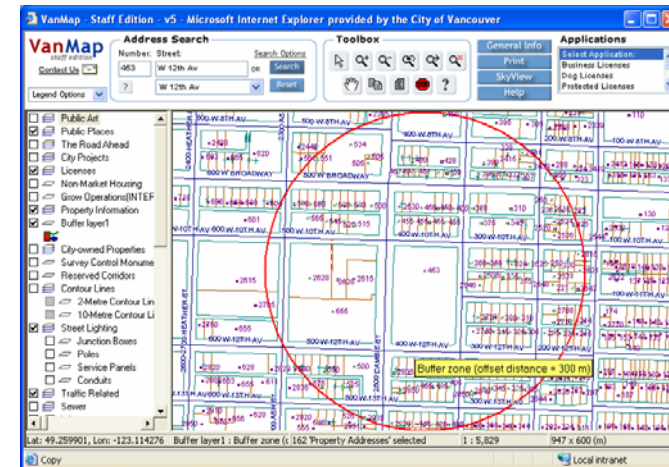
VanMap - Staff Edition - v5 - Microsoft Internet Explorer provided by the City of Vancouver

VanMap
staff edition
Contact Us

Address Search
Number: Street:
463 W 12th Av
Search Options
OR
Search
?
W 12th Av
Reset

Legend Options

Toolbox

General Info
Print
SkyView
Help

Applications
Select Application:
Business Licenses
Dog Licenses
Protected Licenses

Public Art
Public Places
The Road Ahead
City Projects
Licenses
Non-Market Housing
Grow Operations(INTEF
Property Information
Buffer layer1
City-owned Properties
Survey Control Monume
Reserved Corridors
Contour Lines
2-Metre Contour Lin
10-Metre Contour Li
Street Lighting
Junction Boxes
Poles
Service Panels
Conduits
Traffic Related
Sewer

500 W 8TH AV
500 W BROADWAY
600 W 10TH AV
500 W 10TH AV
400 W 10TH AV
500 W 12TH AV
400 W 12TH AV
600 W 13TH AV
W 11TH AV
2400 HEATHER ST
2600-2700 HEATHER ST
CAMBIE ST
463
2615
2628
666

Buffer zone (offset distance = 300 m)

Lat: 49.259901, Lon: -123.114276 Buffer layer1 : Buffer zone (c 162 'Property Addresses' selected 1 : 5,829 947 x 600 (m)

Copy
Local intranet